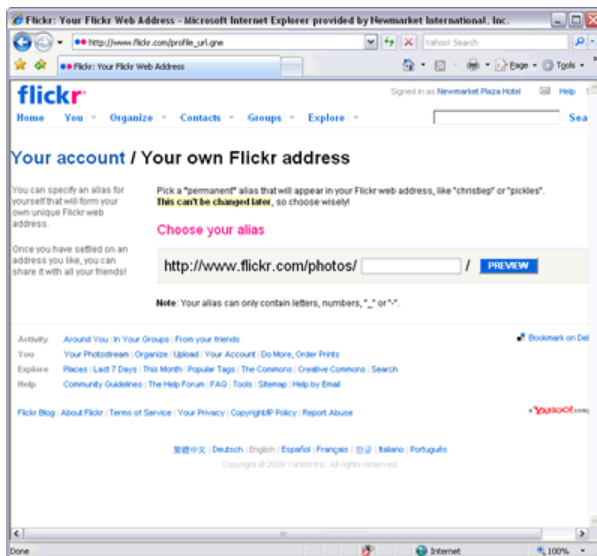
Flickr: Your Flickr Web Address - Microsoft Internet Explorer provided by Newmarket International, Inc.

http://www.flickr.com/profile_url.gne

Yahoo! Search

Flickr: Your Flickr Web Address

Page · Tools ·

flickr

Signed in as Newmarket Plaza Hotel | Help

Home | You | Organize | Contacts | Groups | Explore | Sea

Your account / Your own Flickr address

You can specify an alias for yourself that will form your own unique Flickr web address.

Once you have settled on an address you like, you can share it with all your friends!

Pick a "permanent" alias that will appear in your Flickr web address, like "christiep" or "pickles". This can't be changed later, so choose wisely!

Choose your alias

http://www.flickr.com/photos/ / PREVIEW

Note: Your alias can only contain letters, numbers, "_" or "-".

Activity | Around You | In Your Groups | From your friends

Bookmark on Del

You | Your Photostream | Organize | Upload | Your Account | Do More, Order Prints

Explore | Places | Last 7 Days | This Month | Popular Tags | The Commons | Creative Commons | Search

Help | Community Guidelines | The Help Forum | FAQ | Tools | Sitemap | Help by Email

Flickr Blog | About Flickr | Terms of Service | Your Privacy | Copyright/IP Policy | Report Abuse

a YAHOO! com

繁體中文 | Deutsch | English | Español | Français | 한글 | Italiano | Português

Copyright © 2009 Yahoo! Inc. All rights reserved.

Done | Internet | 100%